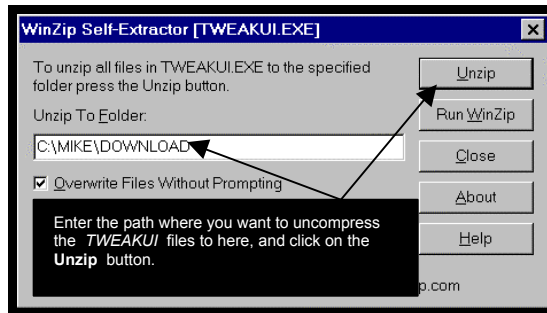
WinZip Self-Extractor [TWEAKUI.EXE]

×

To unzip all files in TWEAKUI.EXE to the specified folder press the Unzip button.

Unzip To Folder:

C:\MIKE\DOWNLOAD

☑ Overwrite Files Without Prompting

Unzip

Run WinZip

Close

About

Help

Enter the path where you want to uncompress the *TWEAKUI* files to here, and click on the **Unzip** button.

p.com